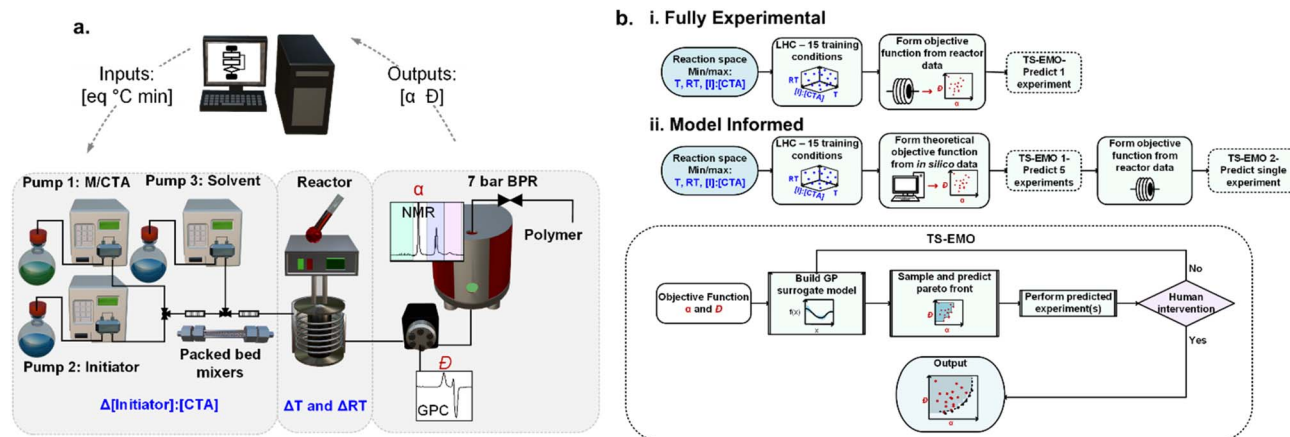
a.

Inputs: [eq °C min]

Outputs: [α Đ]

Pump 1: M/CTA

Pump 3: Solvent

Reactor

7 bar BPR

α

NMR

Polymer

Pump 2: Initiator

Packed bed mixers

Đ

GPC

Δ[Initiator]:[CTA]

ΔT and ΔRT

b. i. Fully Experimental

Reaction space Min/max: T, RT, [I]:[CTA]

LHC – 15 training conditions

RT

[I]:[CTA]

T

Form objective function from reactor data

Đ

α

TS-EMO- Predict 1 experiment

ii. Model Informed

Reaction space Min/max: T, RT, [I]:[CTA]

LHC – 15 training conditions

RT

[I]:[CTA]

T

Form theoretical objective function from in silico data

Đ

α

TS-EMO 1- Predict 5 experiments

Form objective function from reactor data

TS-EMO 2- Predict single experiment

TS-EMO

Objective Function α and Đ

Build GP surrogate model

f(x)

x

Sample and predict pareto front

Đ

α

Perform predicted experiment(s)

Human intervention

No

Yes

Output

Đ

α